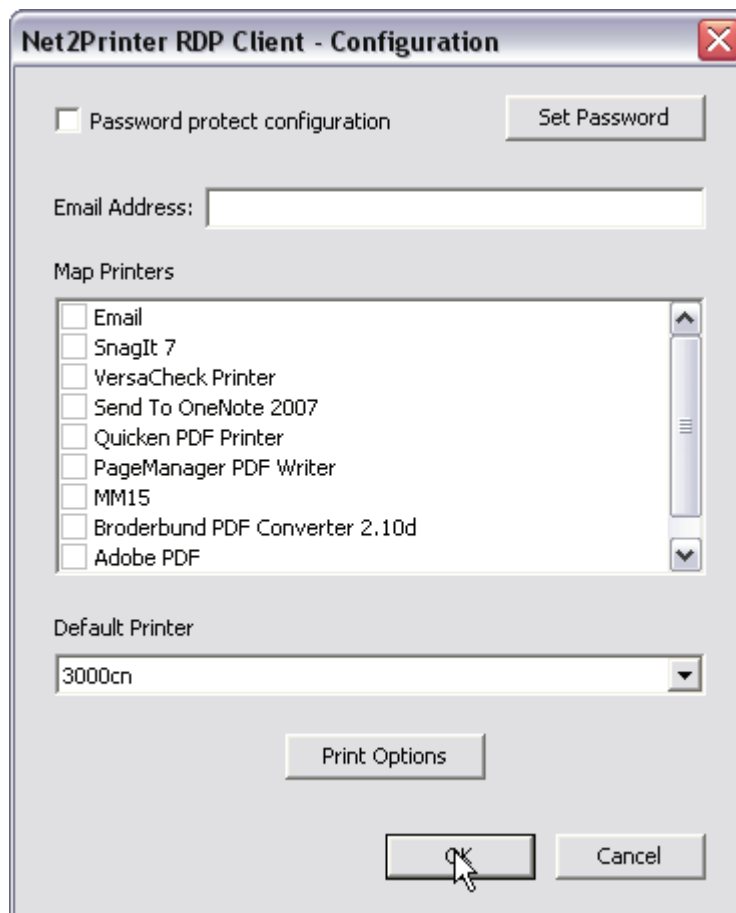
Net2Printer RDP Client - Configuration

Password protect configuration

Set Password

Email Address:

Map Printers

Email
SnagIt 7
VersaCheck Printer
Send To OneNote 2007
Quicken PDF Printer
PageManager PDF Writer
MM15
Broderbund PDF Converter 2.10d
Adobe PDF

Default Printer

3000cn

Print Options

OK

Cancel